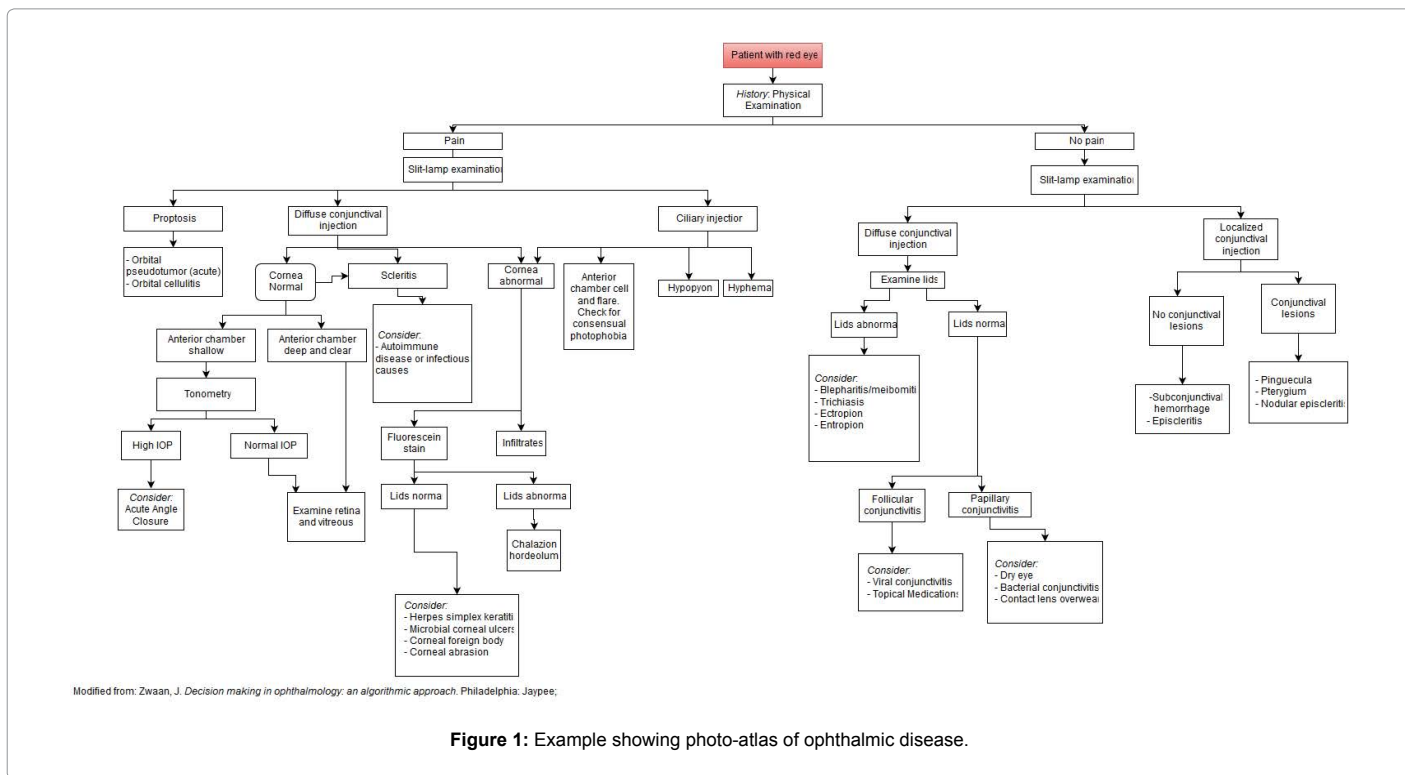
Patient with red eye

History: Physical Examination

Pain

Slit-lamp examination

Proptosis

- Orbital pseudotumor (acute)
- Orbital cellulitis

Diffuse conjunctival injection

Cornea Normal

Scleritis

Consider:
- Autoimmune disease or infectious causes

Anterior chamber shallow

Anterior chamber deep and clear

Tonometry

High IOP

Consider:
Acute Angle Closure

Normal IOP

Examine retina and vitreous

Ciliary injection

Cornea abnormal

Anterior chamber cell and flare. Check for consensual photophobia

Hypopyon

Hyphema

Fluorescein stain

Infiltrates

Lids norma

Lids abnorma

Chalazion hordeolum

Consider:
- Herpes simplex keratiti
- Microbial corneal ulcers
- Corneal foreign body
- Corneal abrasion

No pain

Slit-lamp examinatio

Diffuse conjunctival injection

Examine lids

Lids abnorma

Lids norma

Consider:
- Blepharitis/meibomiti
- Trichiasis
- Ectropion
- Entropion

Follicular conjunctivitis

Papillary conjunctivitis

Consider:
- Viral conjunctivitis
- Topical Medications

Consider:
- Dry eye
- Bacterial conjunctivitis
- Contact lens overwea

Localized conjunctival injection

No conjunctival lesions

Conjunctival lesions

-Subconjunctival hemorrhage
- Episcleritis

- Pinguecula
- Pterygium
- Nodular episcleriti

Modified from: Zwaan, J. Decision making in ophthalmology: an algorithmic approach. Philadelphia: Jaypee;

Figure 1: Example showing photo-atlas of ophthalmic disease.